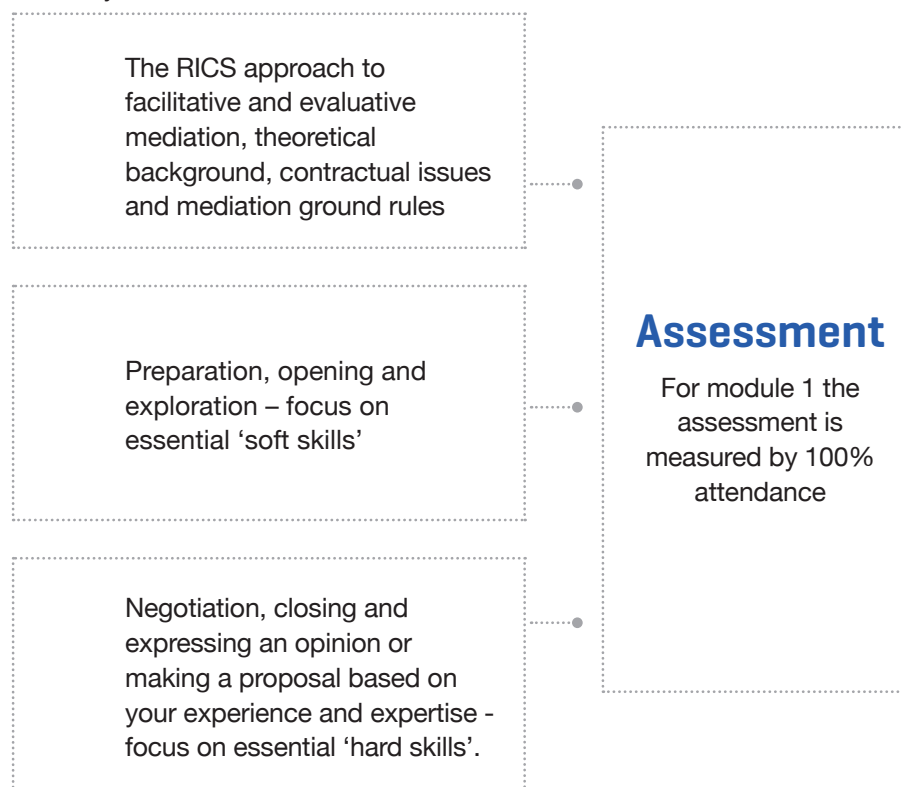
The RICS approach to facilitative and evaluative mediation, theoretical background, contractual issues and mediation ground rules

Preparation, opening and exploration – focus on essential ‘soft skills’

Negotiation, closing and expressing an opinion or making a proposal based on your experience and expertise - focus on essential ‘hard skills’.

Assessment

For module 1 the assessment is measured by 100% attendance